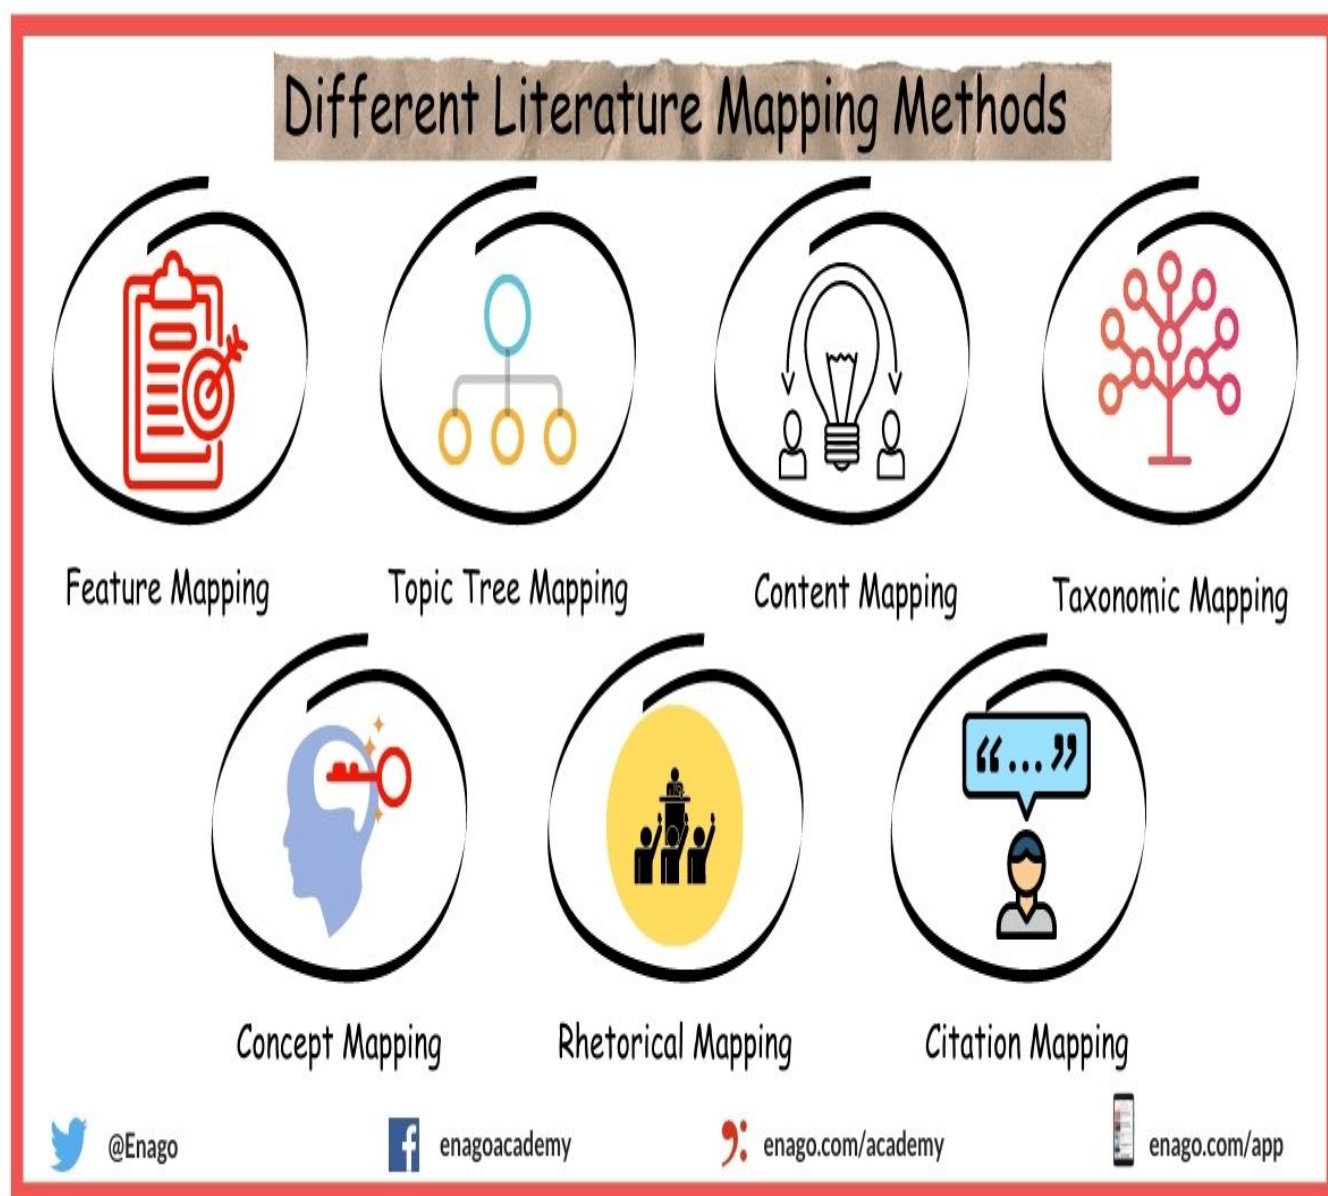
Different Literature Mapping Methods

Feature Mapping

Topic Tree Mapping

Content Mapping

Taxonomic Mapping

“...”

Concept Mapping

Rhetorical Mapping

Citation Mapping

@Enago

enagoacademy

enago.com/academy

enago.com/app